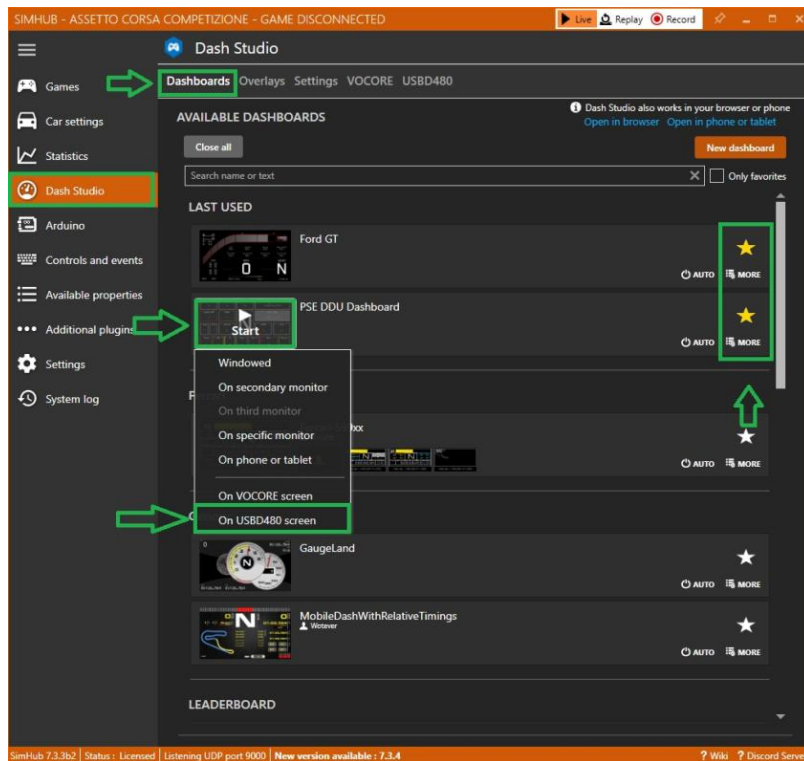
SIMHUB - ASSETTO CORSA COMPETIZIONE - GAME DISCONNECTED

Live Replay Record

Dash Studio

Games
Car settings
Statistics
Dash Studio
Arduino
Controls and events
Available properties
Additional plugins
Settings
System log

Dashboards Overlays Settings VOCORE USBD480

AVAILABLE DASHBOARDS

Dash Studio also works in your browser or phone
Open in browser Open in phone or tablet

Close all

New dashboard

Search name or text

Only favorites

LAST USED

Ford GT

AUTO MORE

PSE DDU Dashboard

Start

AUTO MORE

Windowed
On secondary monitor
On third monitor
On specific monitor
On phone or tablet
On VOCORE screen
On USBD480 screen

AUTO MORE

GaugeLand

AUTO MORE

MobileDashWithRelativeTimings
Wotever

AUTO MORE

LEADERBOARD

SimHub 7.3.3b2 | Status : Licensed | Listening UDP port 9000 | New version available : 7.3.4

? Wiki ? Discord Serve